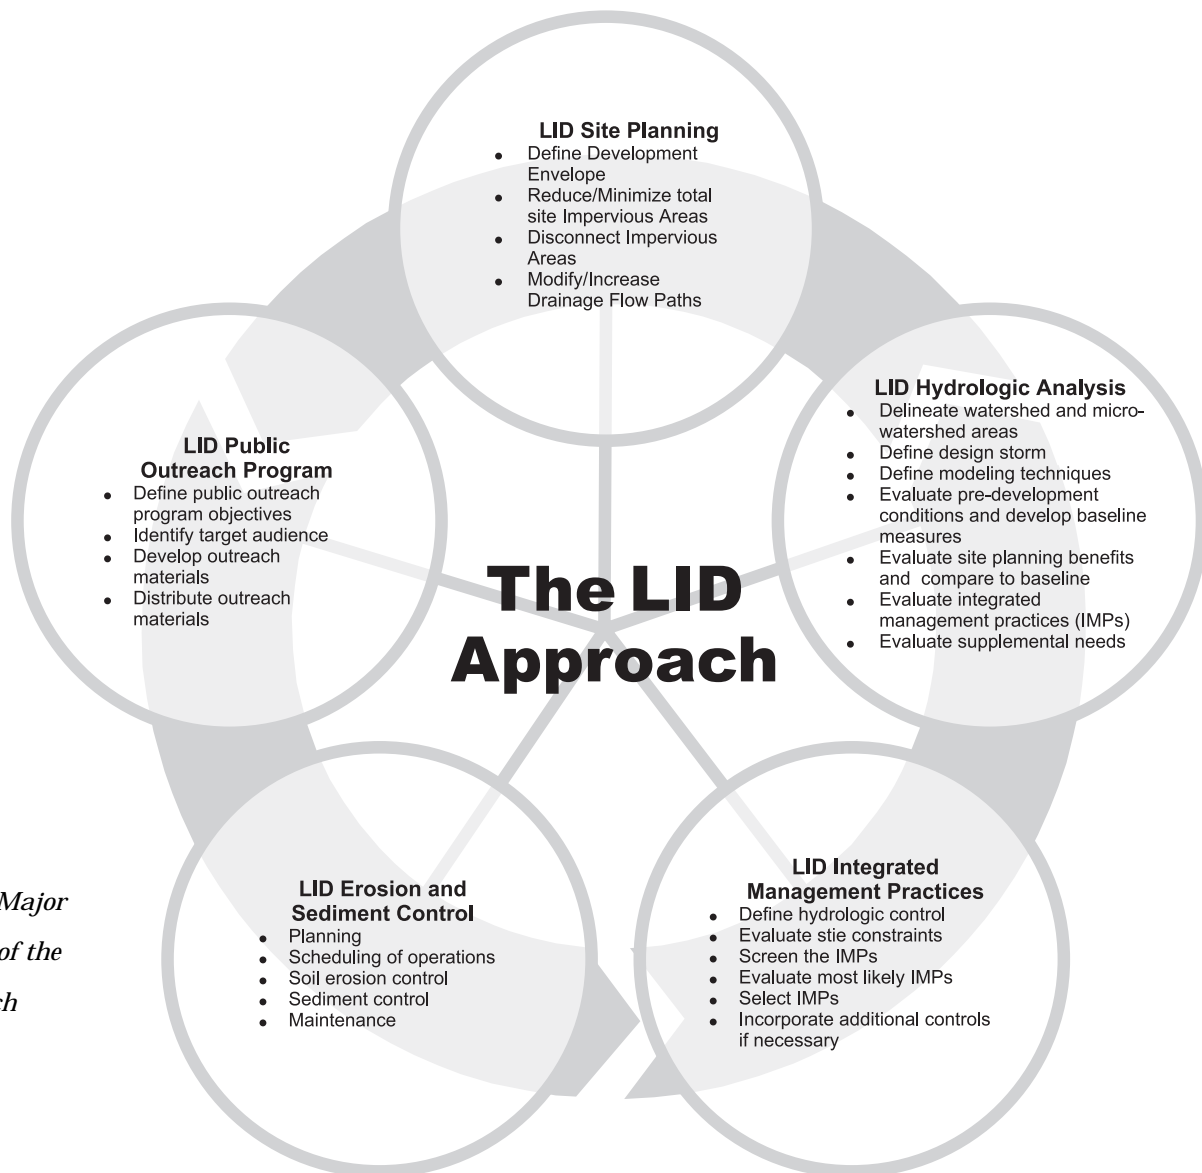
LID Site Planning
- Define Development Envelope
- Reduce/Minimize total site Impervious Areas
- Disconnect Impervious Areas
- Modify/Increase Drainage Flow Paths

LID Hydrologic Analysis
- Delineate watershed and micro-watershed areas
- Define design storm
- Define modeling techniques
- Evaluate pre-development conditions and develop baseline measures
- Evaluate site planning benefits and compare to baseline
- Evaluate integrated management practices (IMPs)
- Evaluate supplemental needs

LID Integrated Management Practices
- Define hydrologic control
- Evaluate stie constraints
- Screen the IMPs
- Evaluate most likely IMPs
- Select IMPs
- Incorporate additional controls if necessary

LID Erosion and Sediment Control
- Planning
- Scheduling of operations
- Soil erosion control
- Sediment control
- Maintenance

LID Public Outreach Program
- Define public outreach program objectives
- Identify target audience
- Develop outreach materials
- Distribute outreach materials

The LID Approach

Major
of the
h